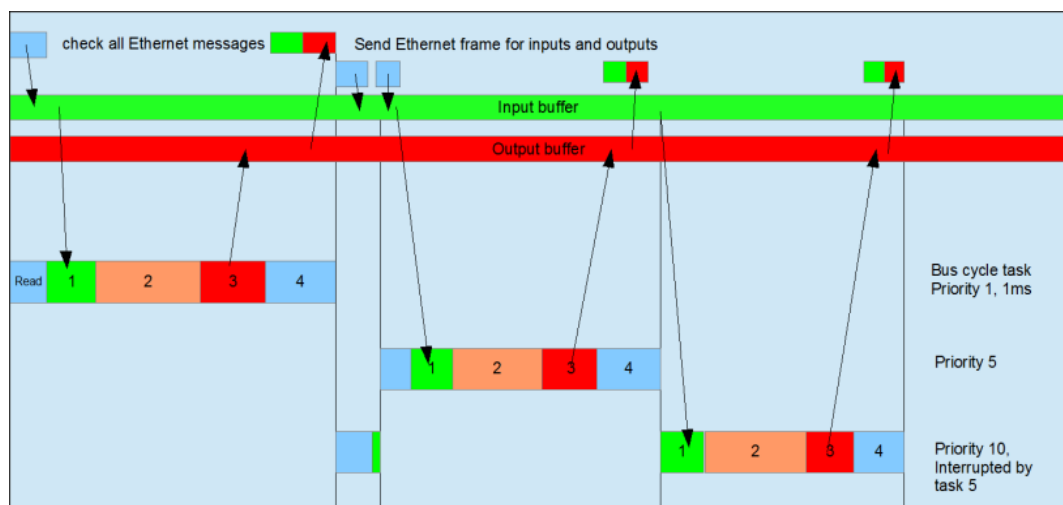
check all Ethernet messages

Send Ethernet frame for inputs and outputs

Input buffer

Output buffer

| Read | 1 | 2 | 3 | 4 |
|---|---|---|---|---|

Bus cycle task
Priority 1, 1ms

| 1 | 2 | 3 | 4 |
|---|---|---|---|

Priority 5

| 1 | 2 | 3 | 4 |
|---|---|---|---|

Priority 10,
Interrupted by
task 5